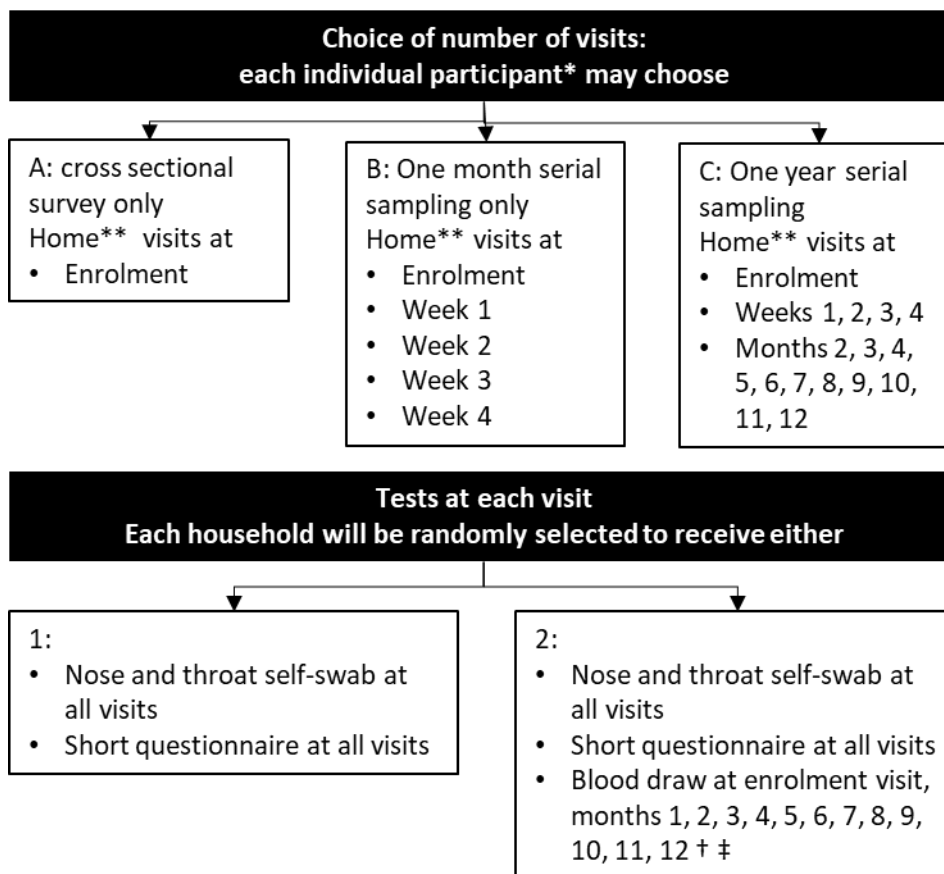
Choice of number of visits:
each individual participant* may choose

A: cross sectional survey only
Home** visits at
• Enrolment

B: One month serial sampling only
Home** visits at
• Enrolment
• Week 1
• Week 2
• Week 3
• Week 4

C: One year serial sampling
Home** visits at
• Enrolment
• Weeks 1, 2, 3, 4
• Months 2, 3, 4, 5, 6, 7, 8, 9, 10, 11, 12

Tests at each visit
Each household will be randomly selected to receive either

1:
• Nose and throat self-swab at all visits
• Short questionnaire at all visits

2:
• Nose and throat self-swab at all visits
• Short questionnaire at all visits
• Blood draw at enrolment visit, months 1, 2, 3, 4, 5, 6, 7, 8, 9, 10, 11, 12 † ‡